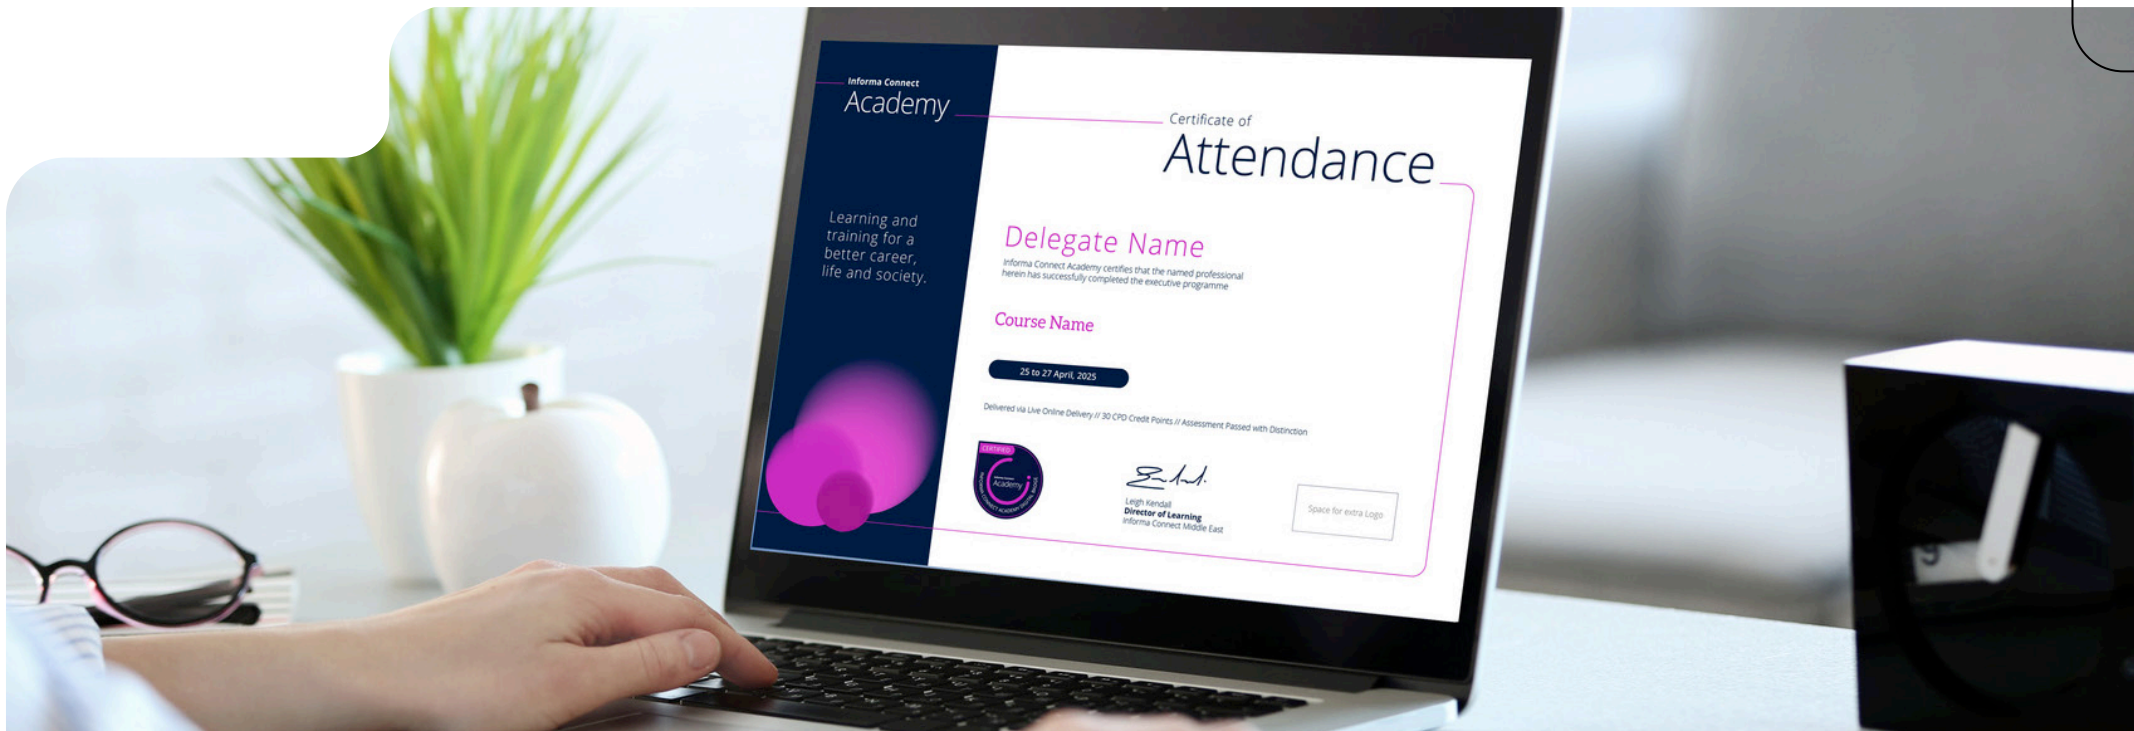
Informa Connect
Academy

Learning and training for a better career, life and society.

Certificate of
Attendance

Delegate Name
Informa Connect Academy certifies that the named professional herein has successfully completed the executive programme

Course Name

25 to 27 April, 2025

Delivered via Live Online Delivery // 30 CPD Credit Points // Assessment Passed with Distinction

CERTIFIED
Academy
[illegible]

Leigh Kendall
Director of Learning
Informa Connect Middle East

Space for extra Logo